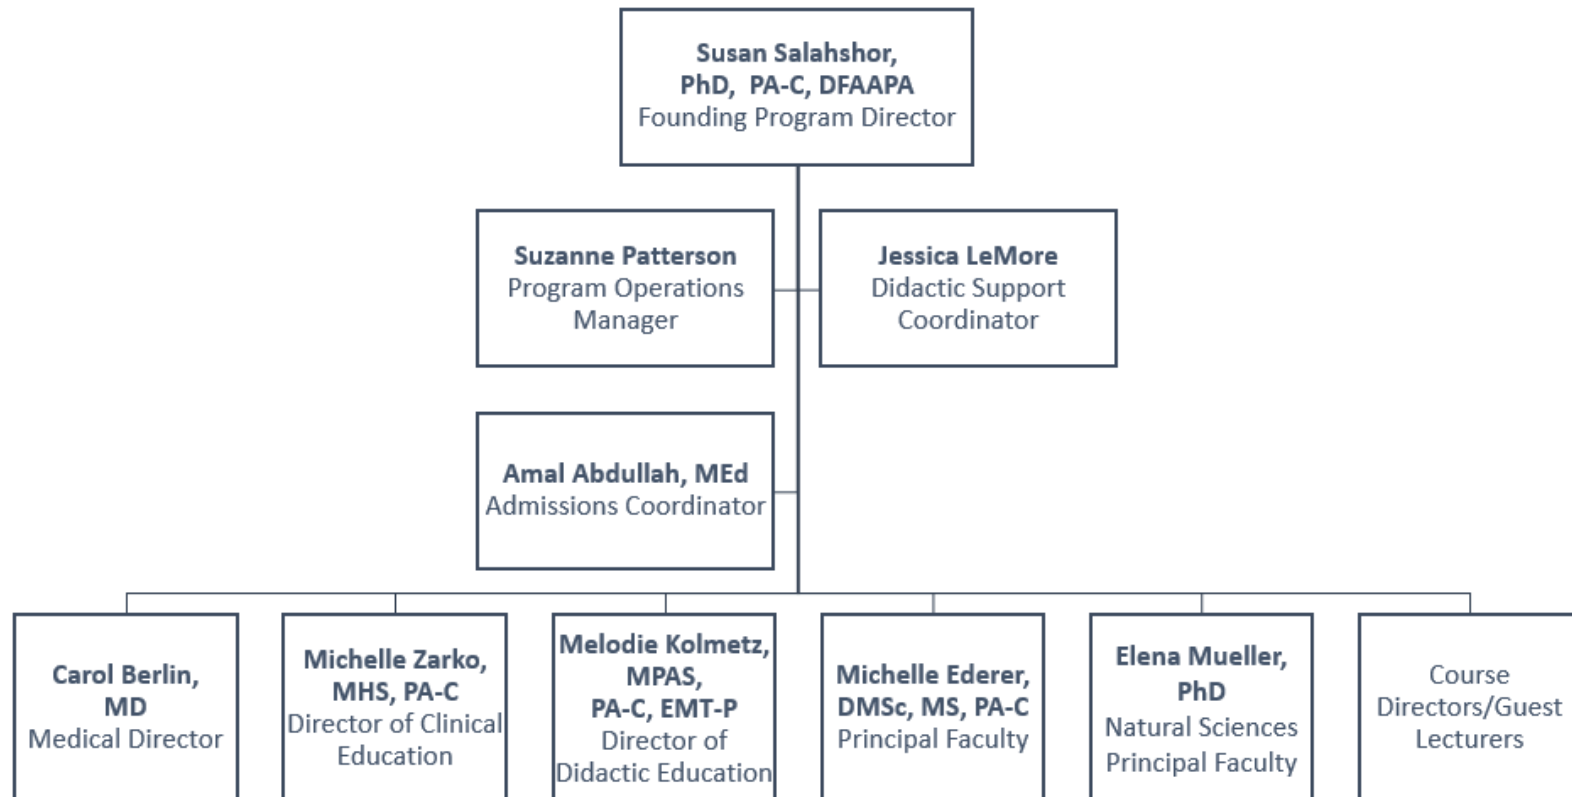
Susan Salahshor, PhD, PA-C, DFAAPA
Founding Program Director

Suzanne Patterson
Program Operations Manager

Jessica LeMore
Didactic Support Coordinator

Amal Abdullah, MEd
Admissions Coordinator

Carol Berlin, MD
Medical Director

Michelle Zarko, MHS, PA-C
Director of Clinical Education

Melodie Kolmetz, MPAS, PA-C, EMT-P
Director of Didactic Education

Michelle Ederer, DMSc, MS, PA-C
Principal Faculty

Elena Mueller, PhD
Natural Sciences Principal Faculty

Course Directors/Guest Lecturers